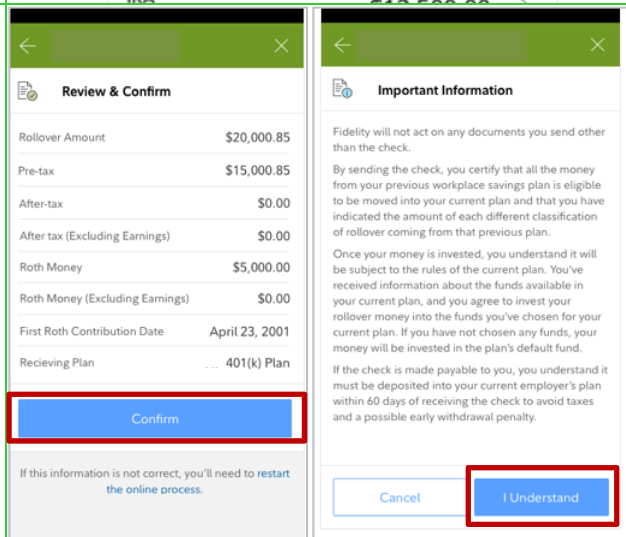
Review & Confirm

| | |
|---|---|
| Rollover Amount | $20,000.85 |
| Pre-tax | $15,000.85 |
| After-tax | $0.00 |
| After tax (Excluding Earnings) | $0.00 |
| Roth Money | $5,000.00 |
| Roth Money (Excluding Earnings) | $0.00 |
| First Roth Contribution Date | April 23, 2001 |
| Recieving Plan | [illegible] 401(k) Plan |

Confirm

If this information is not correct, you'll need to restart the online process.

Important Information

Fidelity will not act on any documents you send other than the check.

By sending the check, you certify that all the money from your previous workplace savings plan is eligible to be moved into your current plan and that you have indicated the amount of each different classification of rollover coming from that previous plan.

Once your money is invested, you understand it will be subject to the rules of the current plan. You've received information about the funds available in your current plan, and you agree to invest your rollover money into the funds you've chosen for your current plan. If you have not chosen any funds, your money will be invested in the plan's default fund.

If the check is made payable to you, you understand it must be deposited into your current employer's plan within 60 days of receiving the check to avoid taxes and a possible early withdrawal penalty.

Cancel

I Understand